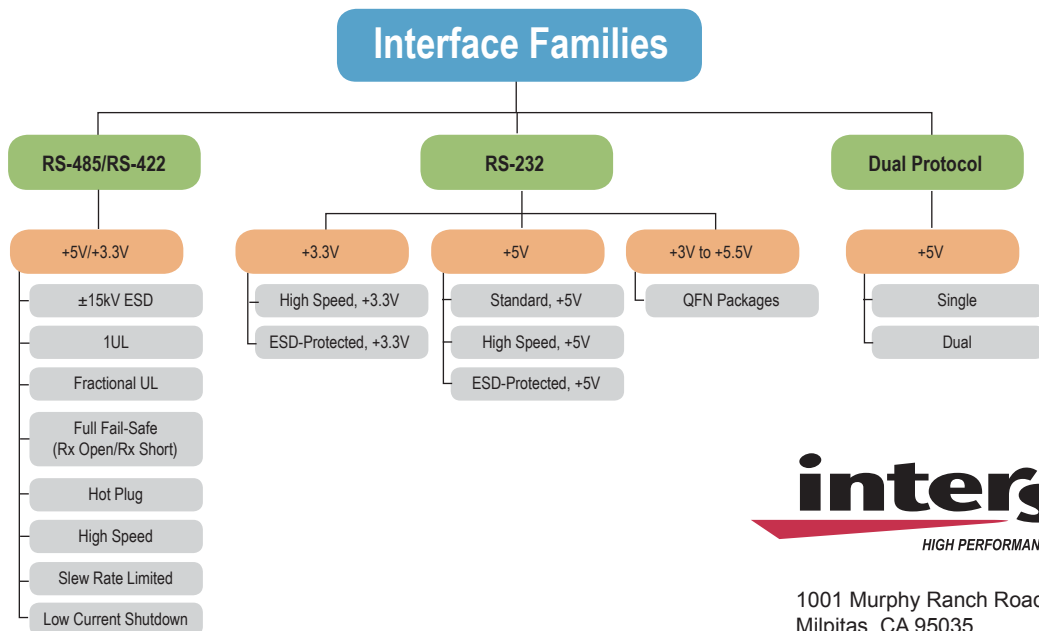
Interface Families

RS-485/RS-422

+5V/+3.3V

±15kV ESD

1UL

Fractional UL

Full Fail-Safe (Rx Open/Rx Short)

Hot Plug

High Speed

Slew Rate Limited

Low Current Shutdown

RS-232

+3.3V

High Speed, +3.3V

ESD-Protected, +3.3V

+5V

Standard, +5V

High Speed, +5V

ESD-Protected, +5V

+3V to +5.5V

QFN Packages

Dual Protocol

+5V

Single

Dual

inter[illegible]

HIGH PERFORMAN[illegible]

1001 Murphy Ranch Roa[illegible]

Milpitas, CA 95035